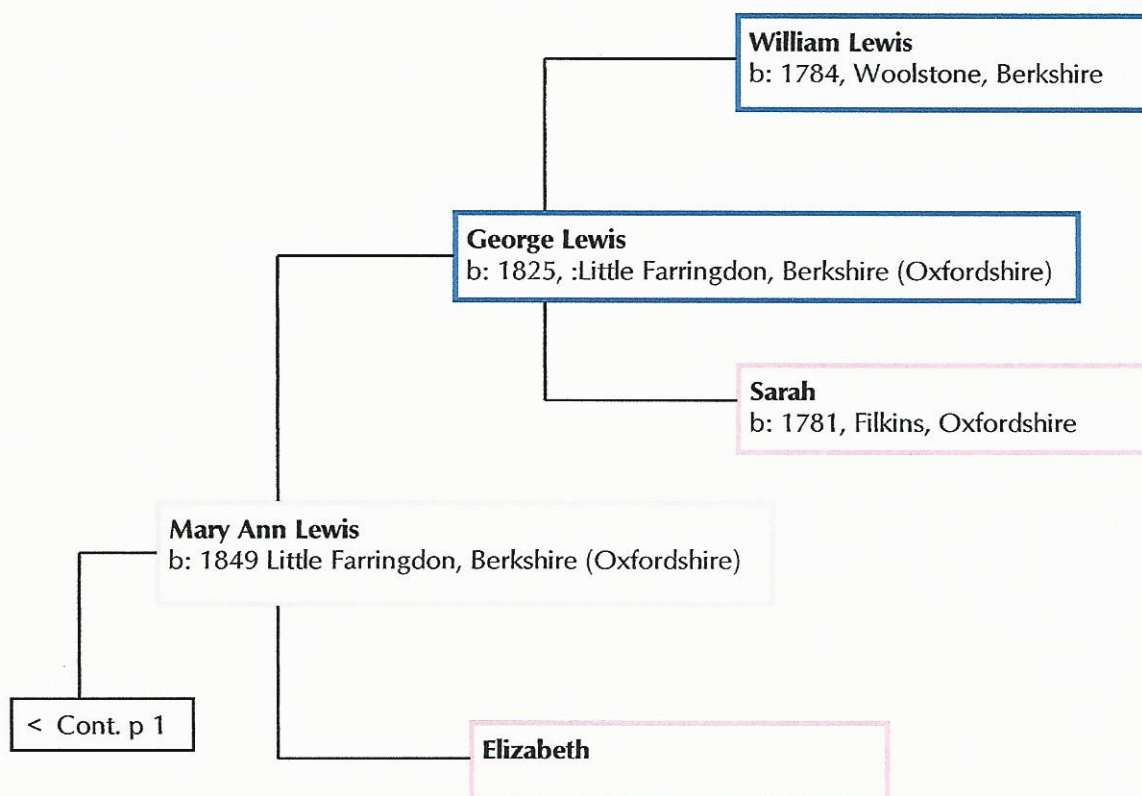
**William Lewis**
b: 1784, Woolstone, Berkshire

**George Lewis**
b: 1825, :Little Farringdon, Berkshire (Oxfordshire)

**Sarah**
b: 1781, Filkins, Oxfordshire

**Mary Ann Lewis**
b: 1849 Little Farringdon, Berkshire (Oxfordshire)

< Cont. p 1

**Elizabeth**